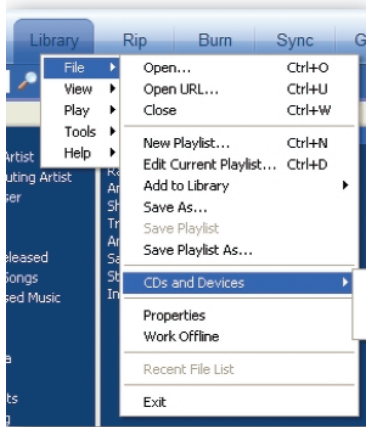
Library Rip Burn Sync G

File
View
Play
Tools
Help

Open... Ctrl+O
Open URL... Ctrl+U
Close Ctrl+W
New Playlist... Ctrl+N
Edit Current Playlist... Ctrl+D
Add to Library
Save As...
Save Playlist
Save Playlist As...
CDs and Devices
Properties
Work Offline
Recent File List
Exit

Artist
uting Artist
ser
eleased
Songs
sed Music
a
ts

Ra
Ar
Sh
Tr
Ar
Sa
St
In